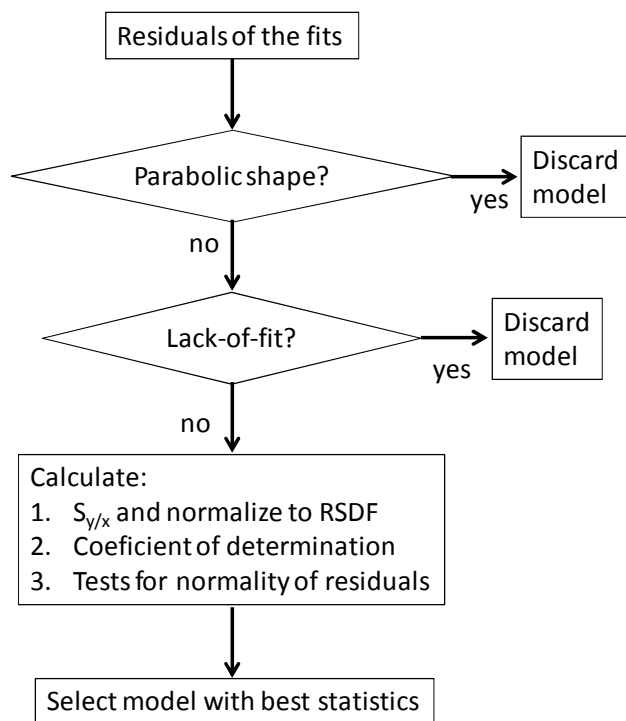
Residuals of the fits

Parabolic shape?

yes

Discard model

no

Lack-of-fit?

yes

Discard model

no

Calculate:
1. $S_{y/x}$ and normalize to RSDF
2. Coeficient of determination
3. Tests for normality of residuals

Select model with best statistics